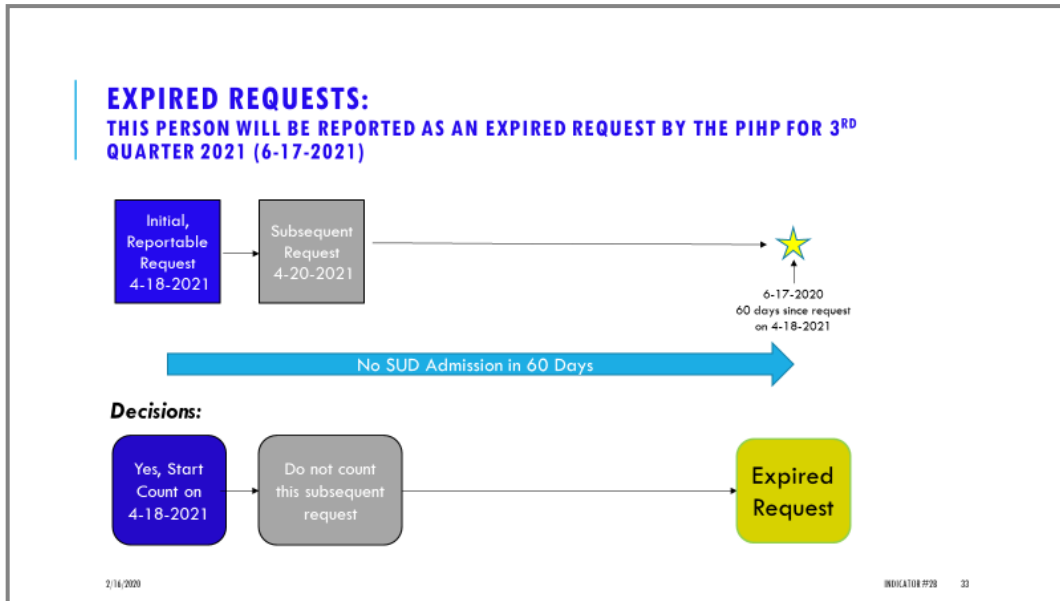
EXPIRED REQUESTS:
THIS PERSON WILL BE REPORTED AS AN EXPIRED REQUEST BY THE PIHP FOR 3$^{RD}$ QUARTER 2021 (6-17-2021)

Initial, Reportable Request 4-18-2021

Subsequent Request 4-20-2021

6-17-2020
60 days since request on 4-18-2021

No SUD Admission in 60 Days

Decisions:

Yes, Start Count on 4-18-2021

Do not count this subsequent request

Expired Request

2/16/2020

INDICATOR #2B 33